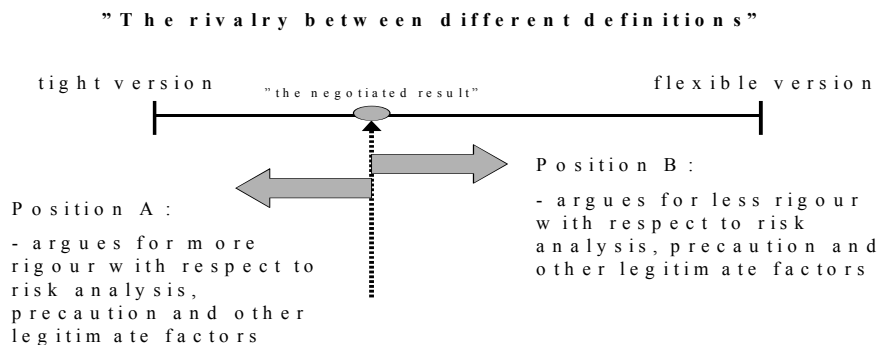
"The rivalry between different definitions"

tight version

"the negotiated result"

flexible version

Position B:

- argues for less rigour with respect to risk analysis, precaution and other legitimate factors

Position A:

- argues for more rigour with respect to risk analysis, precaution and other legitimate factors